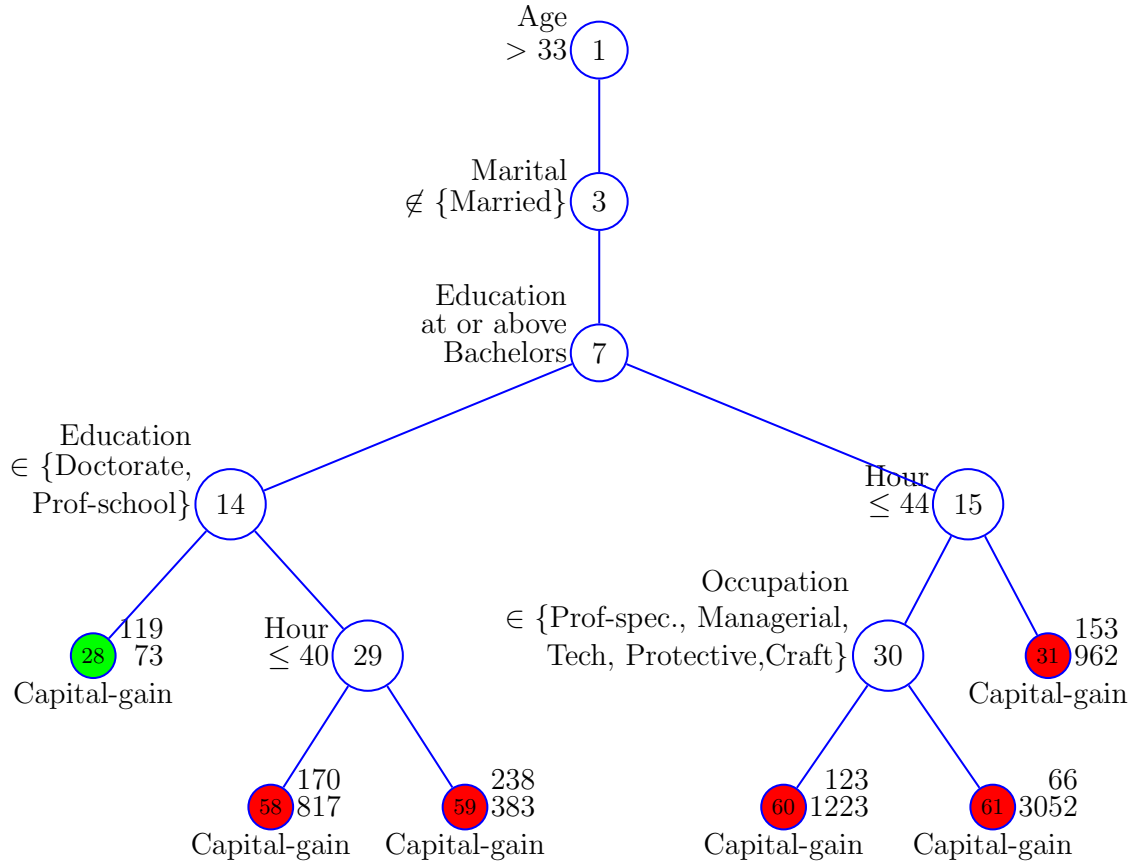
Age
$> 33$ 1

Marital
$\notin$ {Married} 3

Education
at or above
Bachelors 7

Education
$\in$ {Doctorate,
Prof-school} 14

Hour
$\leq 44$ 15

28 119
73
Capital-gain

Hour
$\leq 40$ 29

Occupation
$\in$ {Prof-spec., Managerial,
Tech, Protective,Craft} 30

31 153
962
Capital-gain

58 170
817
Capital-gain

59 238
383
Capital-gain

60 123
1223
Capital-gain

61 66
3052
Capital-gain